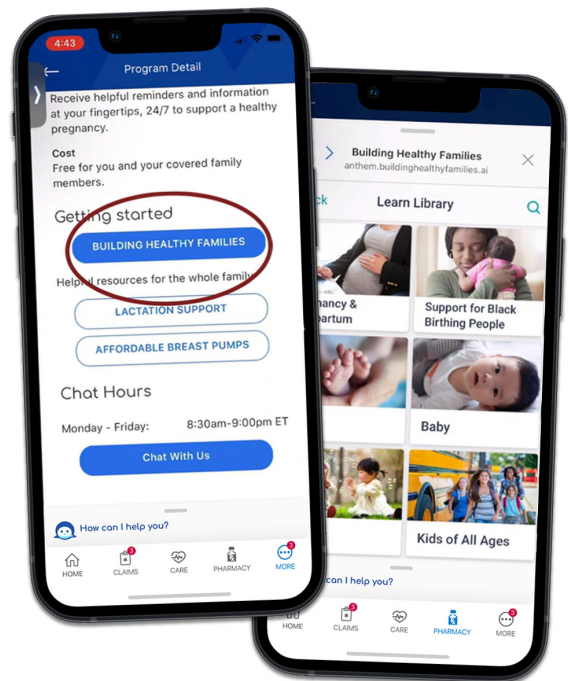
4:43

Program Detail

Receive helpful reminders and information at your fingertips, 24/7 to support a healthy pregnancy.

Cost
Free for you and your covered family members.

Getting started

BUILDING HEALTHY FAMILIES

Helpful resources for the whole family

LACTATION SUPPORT

AFFORDABLE BREAST PUMPS

Chat Hours

Monday - Friday: 8:30am-9:00pm ET

Chat With Us

How can I help you?

HOME CLAIMS CARE PHARMACY MORE

Building Healthy Families
anthem.buildinghealthyfamilies.ai

ck Learn Library

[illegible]nancy & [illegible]partum

Support for Black Birthing People

Baby

Kids of All Ages

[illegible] can I help you?

HOME CLAIMS CARE PHARMACY MORE